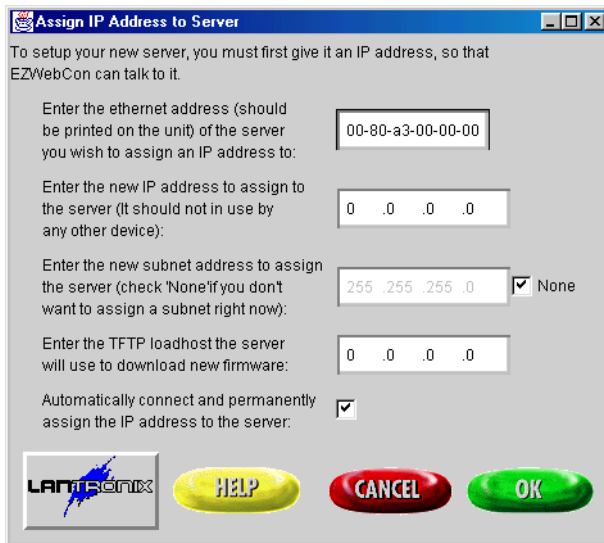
Assign IP Address to Server

To setup your new server, you must first give it an IP address, so that EZWebCon can talk to it.

Enter the ethernet address (should be printed on the unit) of the server you wish to assign an IP address to:

00-80-a3-00-00-00

Enter the new IP address to assign to the server (It should not in use by any other device):

0 .0 .0 .0

Enter the new subnet address to assign the server (check 'None' if you don't want to assign a subnet right now):

255 .255 .255 .0

None

Enter the TFTP loadhost the server will use to download new firmware:

0 .0 .0 .0

Automatically connect and permanently assign the IP address to the server:

LANTRONIX

HELP

CANCEL

OK